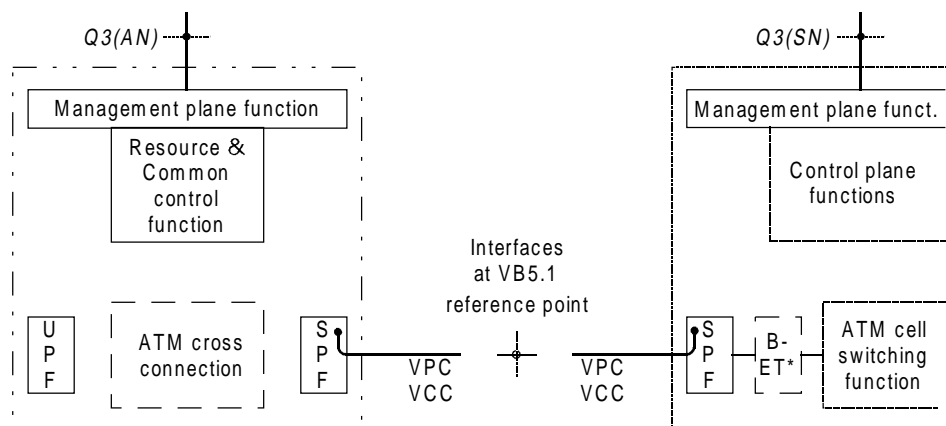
Q3(AN)

Q3(SN)

Management plane function

Resource & Common control function

Management plane funct.

Control plane functions

Interfaces at VB5.1 reference point

U P F

ATM cross connection

S P F

VPC VCC

VPC VCC

S P F

B-ET*

ATM cell switching function